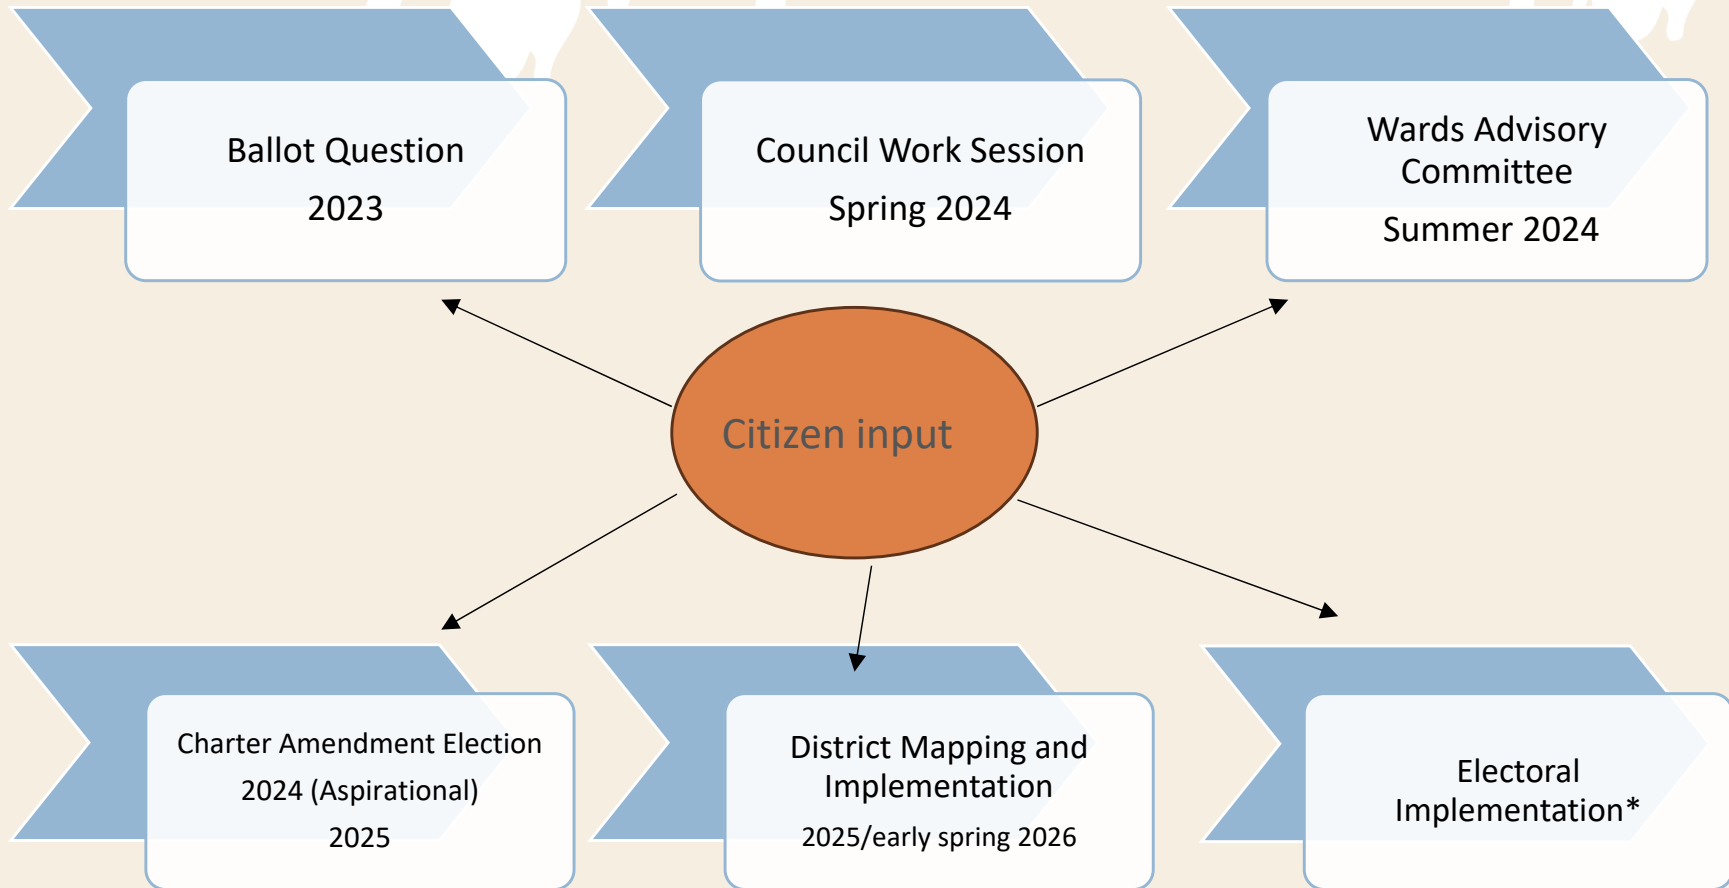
Ballot Question
2023

Council Work Session
Spring 2024

Wards Advisory Committee
Summer 2024

Citizen input

Charter Amendment Election
2024 (Aspirational)
2025

District Mapping and Implementation
2025/early spring 2026

Electoral Implementation*